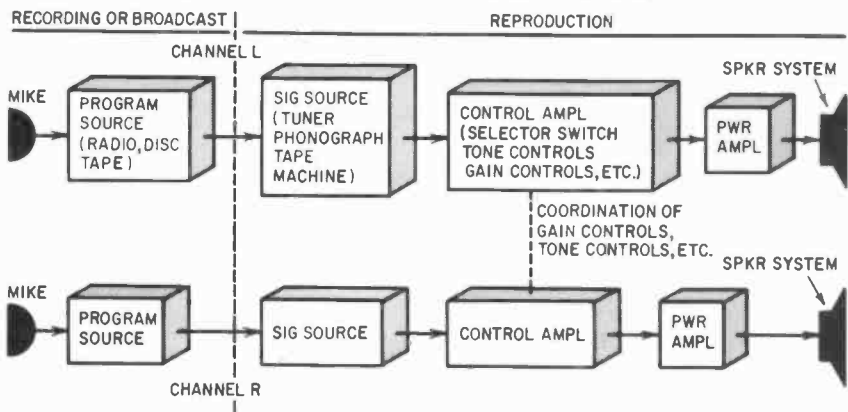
RECORDING OR BROADCAST

REPRODUCTION

CHANNEL L

MIKE

PROGRAM SOURCE (RADIO, DISC TAPE)

SIG SOURCE (TUNER PHONOGRAPH TAPE MACHINE)

CONTROL AMPL (SELECTOR SWITCH TONE CONTROLS GAIN CONTROLS, ETC.)

PWR AMPL

SPKR SYSTEM

COORDINATION OF GAIN CONTROLS, TONE CONTROLS, ETC.

MIKE

PROGRAM SOURCE

SIG SOURCE

CONTROL AMPL

PWR AMPL

SPKR SYSTEM

CHANNEL R